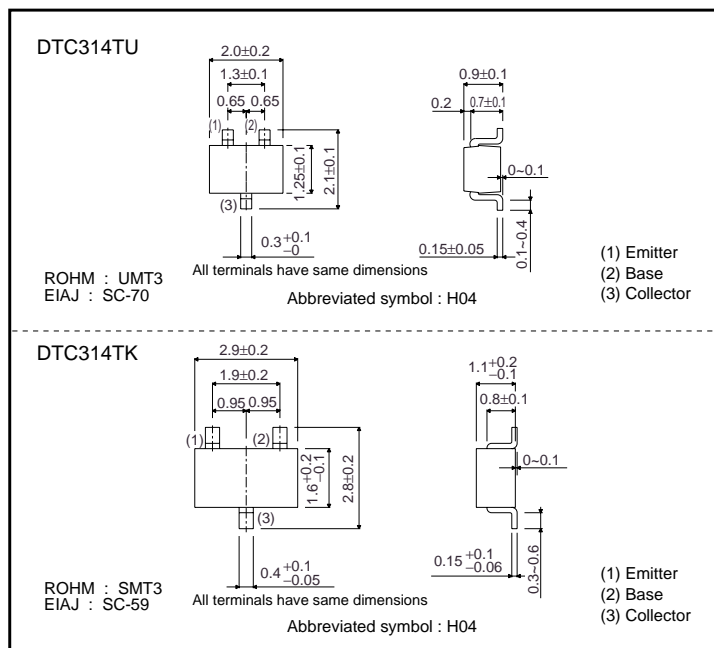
DTC314TU

2.0±0.2
1.3±0.1
0.65 0.65
(1) (2)
1.25±0.1
2.1±0.1
(3)
$0.3^{+0.1}_{-0}$
All terminals have same dimensions

0.9±0.1
0.2 0.7±0.1
0~0.1
0.15±0.05
0.1~0.4

ROHM : UMT3
EIAJ : SC-70

Abbreviated symbol : H04

(1) Emitter
(2) Base
(3) Collector

DTC314TK

2.9±0.2
1.9±0.2
0.95 0.95
(1) (2)
$1.6^{+0.2}_{-0.1}$
2.8±0.2
(3)
$0.4^{+0.1}_{-0.05}$
All terminals have same dimensions

$1.1^{+0.2}_{-0.1}$
0.8±0.1
0~0.1
$0.15^{+0.1}_{-0.06}$
0.3~0.6

ROHM : SMT3
EIAJ : SC-59

Abbreviated symbol : H04

(1) Emitter
(2) Base
(3) Collector